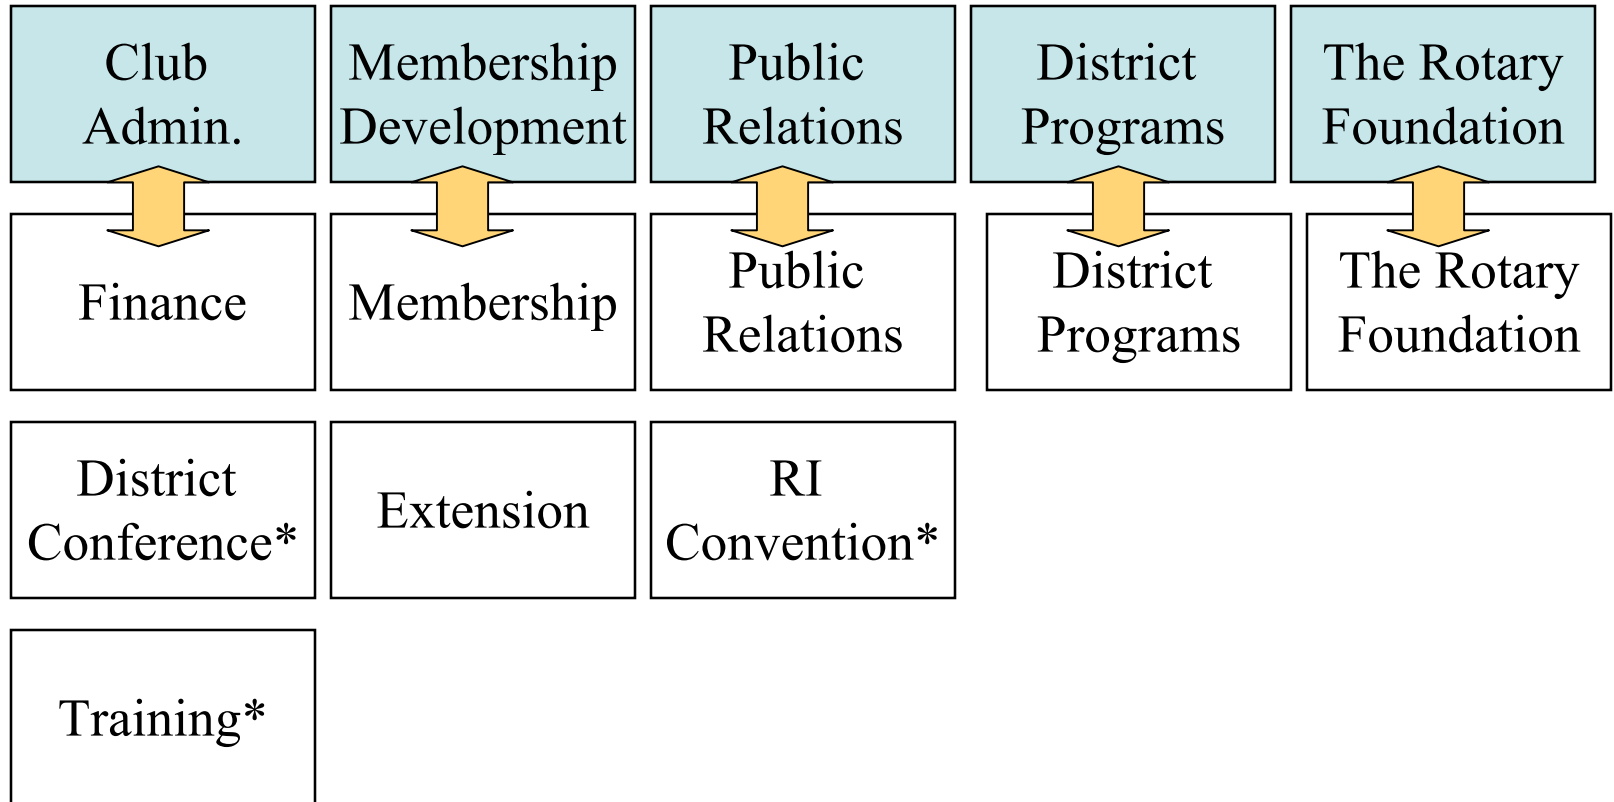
Club Admin.

Membership Development

Public Relations

District Programs

The Rotary Foundation

Finance

Membership

Public Relations

District Programs

The Rotary Foundation

District Conference*

Extension

RI Convention*

Training*